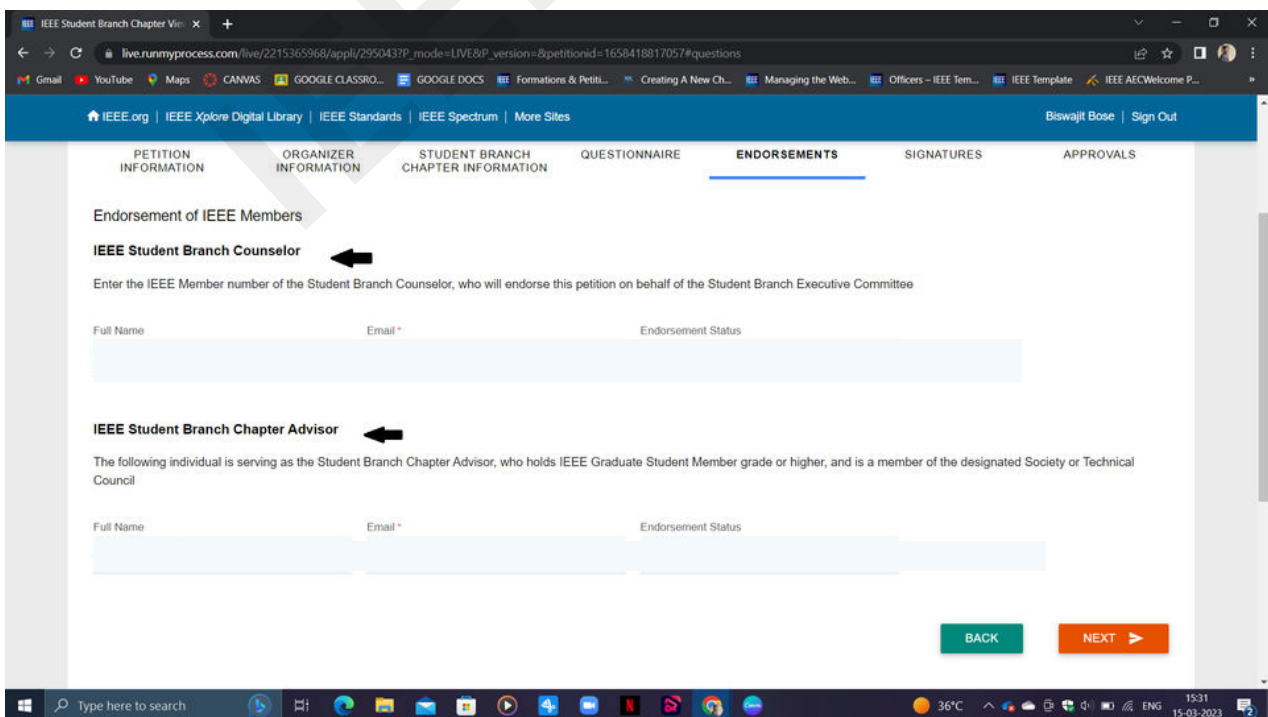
IEEE Student Branch Chapter Vie ×

live.runmyprocess.com/live/2215365968/appli/295043?P_mode=LIVE&P_version=&petitionid=1658418817057#questions

Gmail YouTube Maps CANVAS GOOGLE CLASSRO... GOOGLE DOCS Formations & Petiti... Creating A New Ch... Managing the Web... Officers – IEEE Tem... IEEE Template IEEE AECWelcome P...

IEEE.org | IEEE Xplore Digital Library | IEEE Standards | IEEE Spectrum | More Sites

Biswajit Bose | Sign Out

PETITION INFORMATION | ORGANIZER INFORMATION | STUDENT BRANCH CHAPTER INFORMATION | QUESTIONNAIRE | ENDORSEMENTS | SIGNATURES | APPROVALS

Endorsement of IEEE Members

IEEE Student Branch Counselor

Enter the IEEE Member number of the Student Branch Counselor, who will endorse this petition on behalf of the Student Branch Executive Committee

Full Name
Email *
Endorsement Status

IEEE Student Branch Chapter Advisor

The following individual is serving as the Student Branch Chapter Advisor, who holds IEEE Graduate Student Member grade or higher, and is a member of the designated Society or Technical Council

Full Name
Email *
Endorsement Status

BACK
NEXT

Type here to search
36°C ENG 15:31 15-03-2023